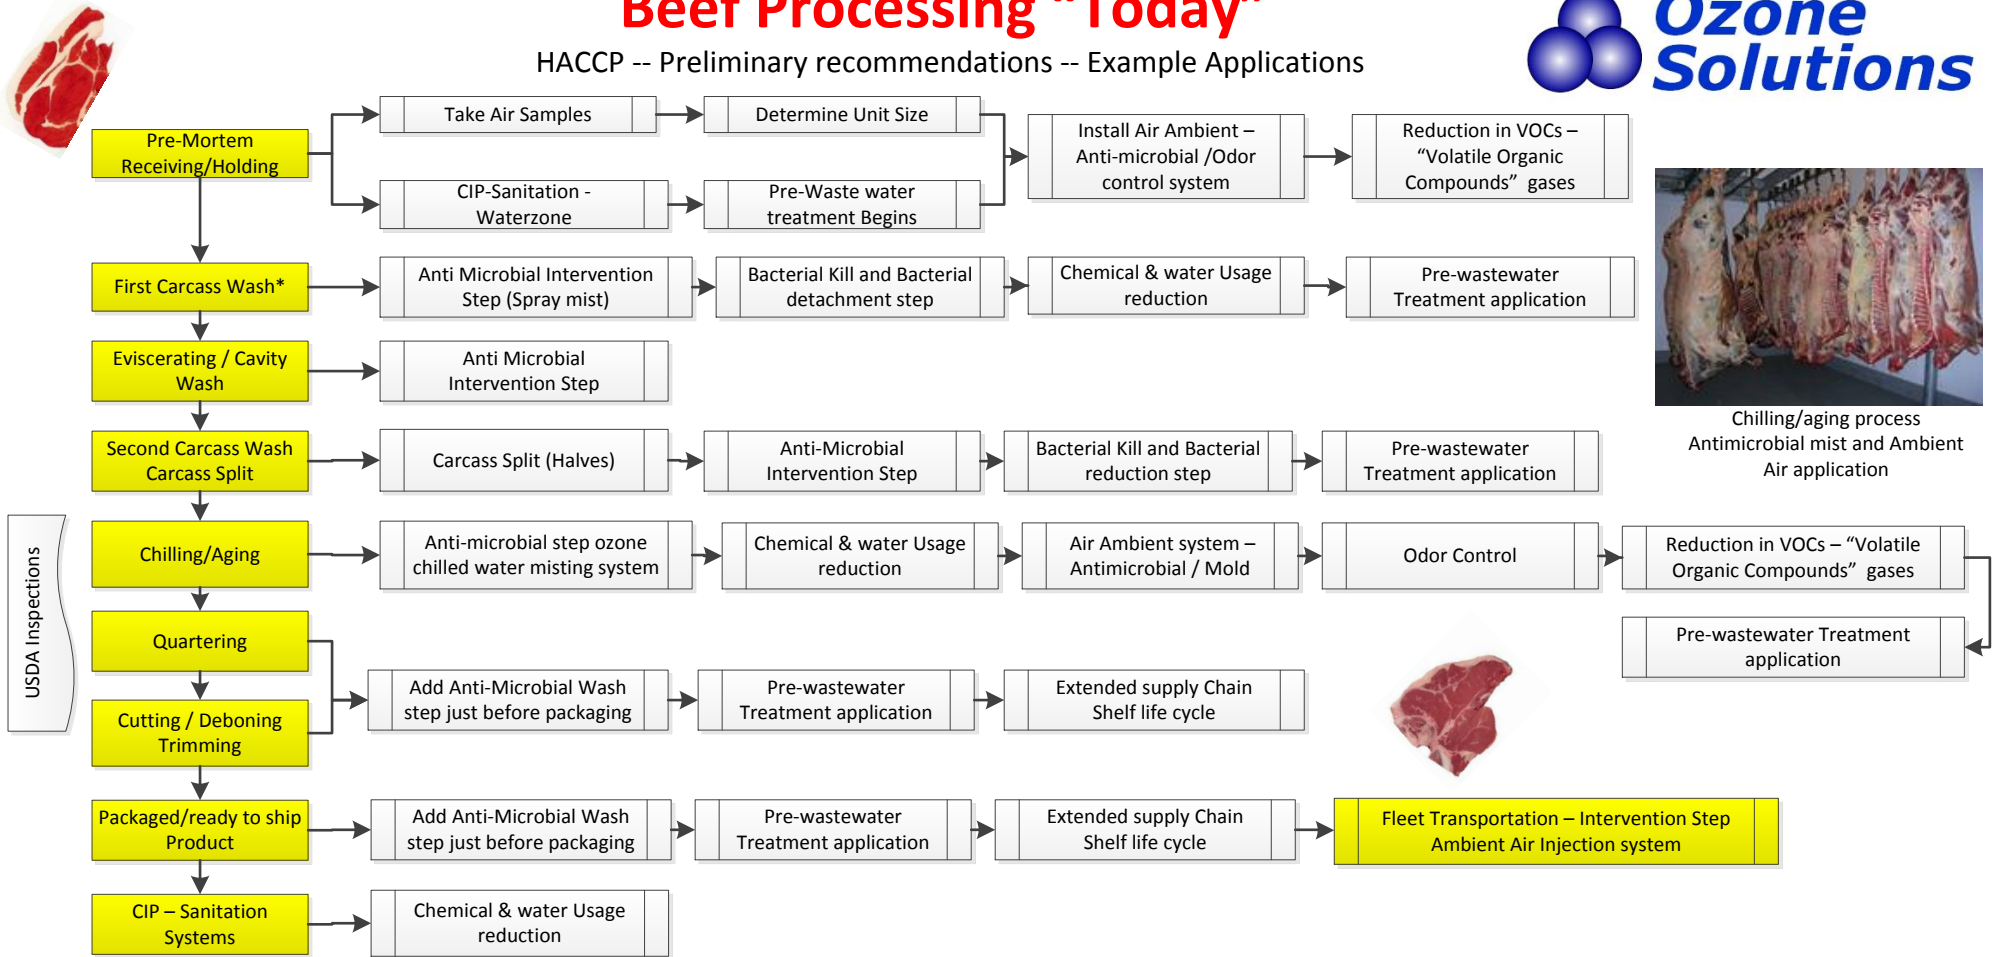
Beef Processing "Today"

HACCP -- Preliminary recommendations -- Example Applications

Ozone Solutions

Pre-Mortem Receiving/Holding

Take Air Samples

Determine Unit Size

CIP-Sanitation - Waterzone

Pre-Waste water treatment Begins

Install Air Ambient – Anti-microbial /Odor control system

Reduction in VOCs – "Volatile Organic Compounds" gases

First Carcass Wash*

Anti Microbial Intervention Step (Spray mist)

Bacterial Kill and Bacterial detachment step

Chemical & water Usage reduction

Pre-wastewater Treatment application

Eviscerating / Cavity Wash

Anti Microbial Intervention Step

Second Carcass Wash Carcass Split

Carcass Split (Halves)

Anti-Microbial Intervention Step

Bacterial Kill and Bacterial reduction step

Pre-wastewater Treatment application

Chilling/aging process Antimicrobial mist and Ambient Air application

USDA Inspections

Chilling/Aging

Anti-microbial step ozone chilled water misting system

Chemical & water Usage reduction

Air Ambient system – Antimicrobial / Mold

Odor Control

Reduction in VOCs – "Volatile Organic Compounds" gases

Pre-wastewater Treatment application

Quartering

Cutting / Deboning Trimming

Add Anti-Microbial Wash step just before packaging

Pre-wastewater Treatment application

Extended supply Chain Shelf life cycle

Packaged/ready to ship Product

Add Anti-Microbial Wash step just before packaging

Pre-wastewater Treatment application

Extended supply Chain Shelf life cycle

Fleet Transportation – Intervention Step Ambient Air Injection system

CIP – Sanitation Systems

Chemical & water Usage reduction